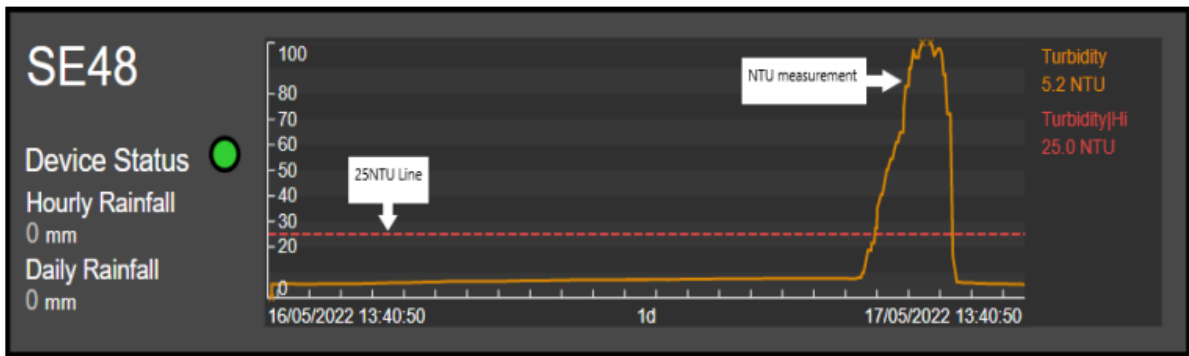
SE48

Device Status

Hourly Rainfall
0 mm

Daily Rainfall
0 mm

100
80
70
60
50
40
30
20
0

25NTU Line

NTU measurement

16/05/2022 13:40:50
1d
17/05/2022 13:40:50

Turbidity
5.2 NTU

Turbidity|Hi
25.0 NTU